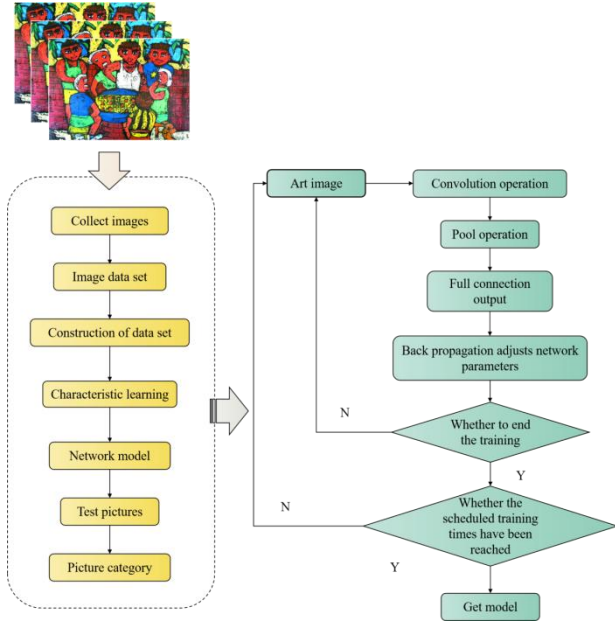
Collect images

Image data set

Construction of data set

Characteristic learning

Network model

Test pictures

Picture category

Art image

Convolution operation

Pool operation

Full connection output

Back propagation adjusts network parameters

N

Whether to end the training

Y

N

Whether the scheduled training times have been reached

Y

Get model